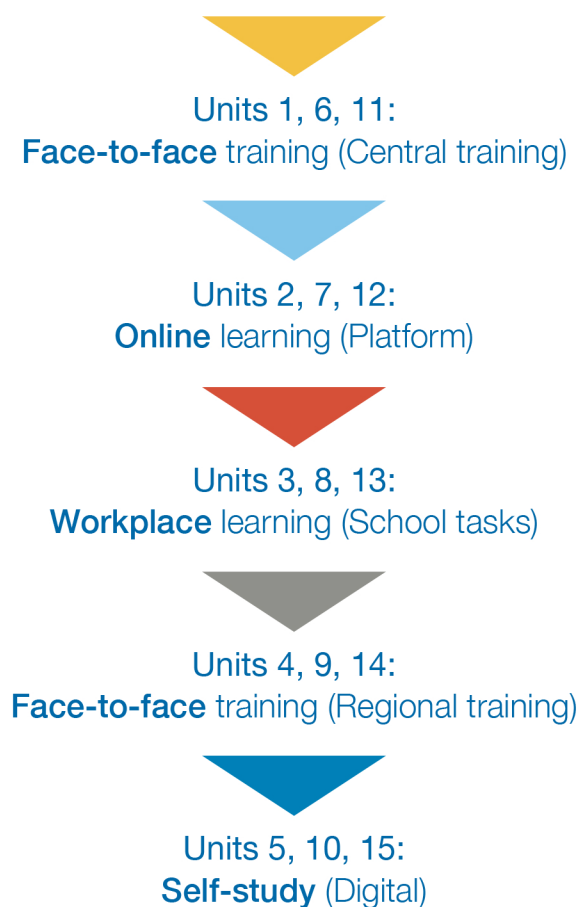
Units 1, 6, 11:
Face-to-face training (Central training)

Units 2, 7, 12:
Online learning (Platform)

Units 3, 8, 13:
Workplace learning (School tasks)

Units 4, 9, 14:
Face-to-face training (Regional training)

Units 5, 10, 15:
Self-study (Digital)